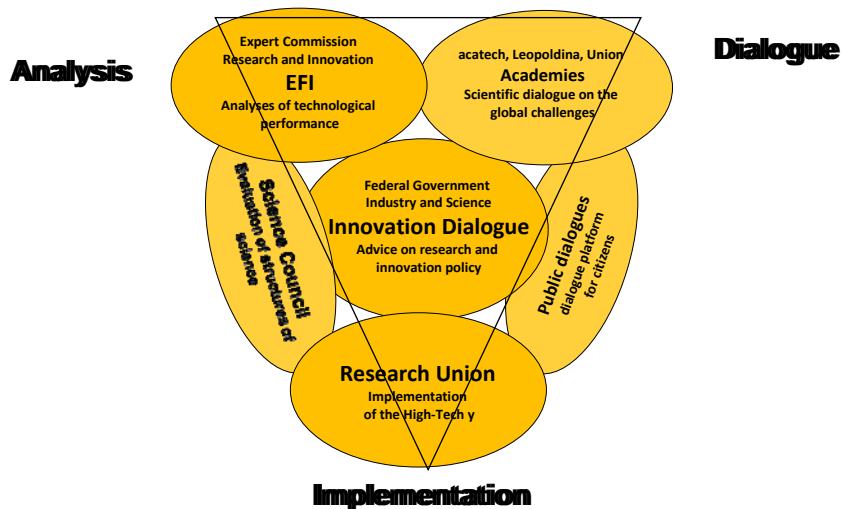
Analysis

Expert Commission Research and Innovation
EFI
Analyses of technological performance

Dialogue

acatech, Leopoldina, Union
Academies
Scientific dialogue on the global challenges

Science Council
Evaluation of structures of science

Federal Government Industry and Science
Innovation Dialogue
Advice on research and innovation policy

Public dialogues
dialogue platform for citizens

Research Union
Implementation of the High-Tech y

Implementation